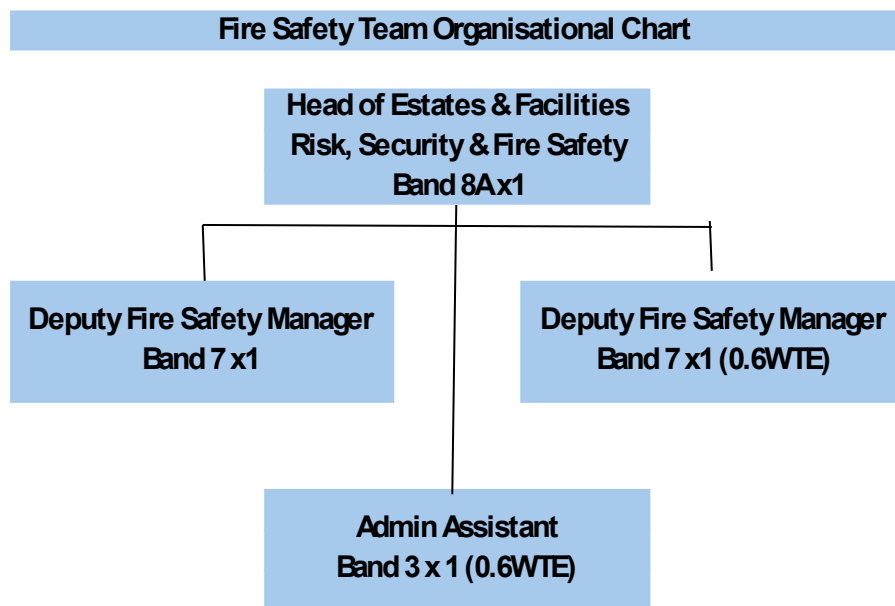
Fire Safety Team Organisational Chart

Head of Estates & Facilities
Risk, Security & Fire Safety
Band 8A x1

Deputy Fire Safety Manager
Band 7 x1

Deputy Fire Safety Manager
Band 7 x1 (0.6WTE)

Admin Assistant
Band 3 x 1 (0.6WTE)